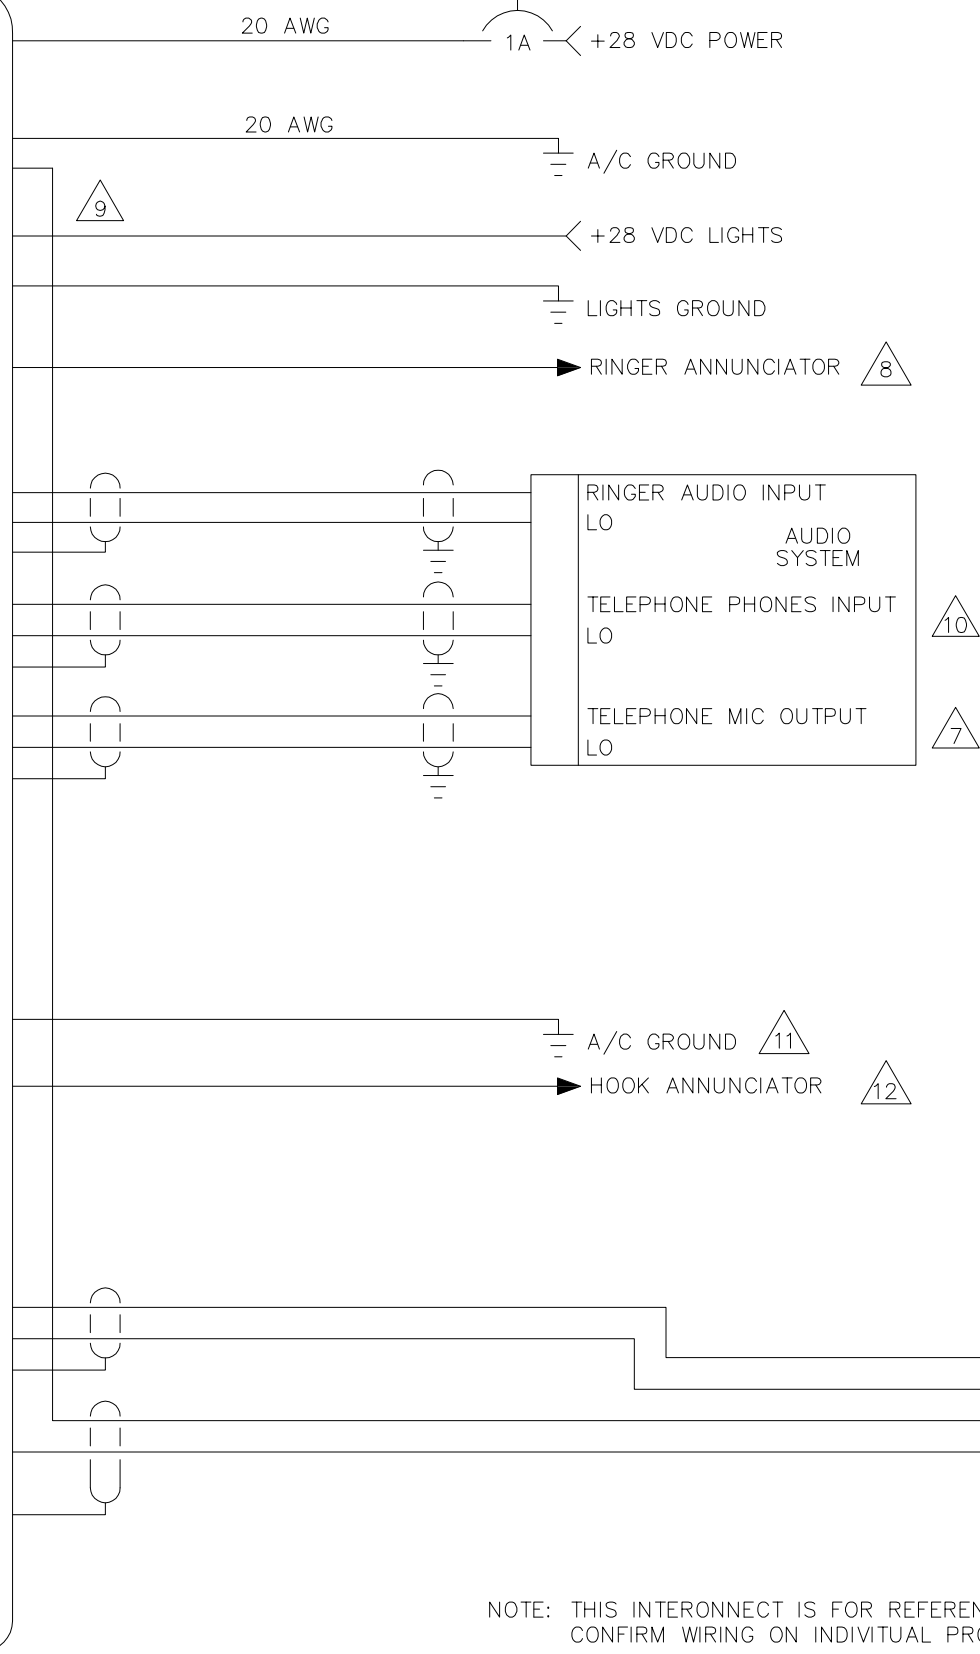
20 AWG

1A

+28 VDC POWER

20 AWG

A/C GROUND

9

+28 VDC LIGHTS

LIGHTS GROUND

RINGER ANNUNCIATOR 8

RINGER AUDIO INPUT
LO

AUDIO
SYSTEM

TELEPHONE PHONES INPUT
LO

10

TELEPHONE MIC OUTPUT
LO

7

A/C GROUND 11

HOOK ANNUNCIATOR 12

NOTE: THIS INTERONNECT IS FOR REFEREN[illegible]
CONFIRM WIRING ON INDIVITUAL PR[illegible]